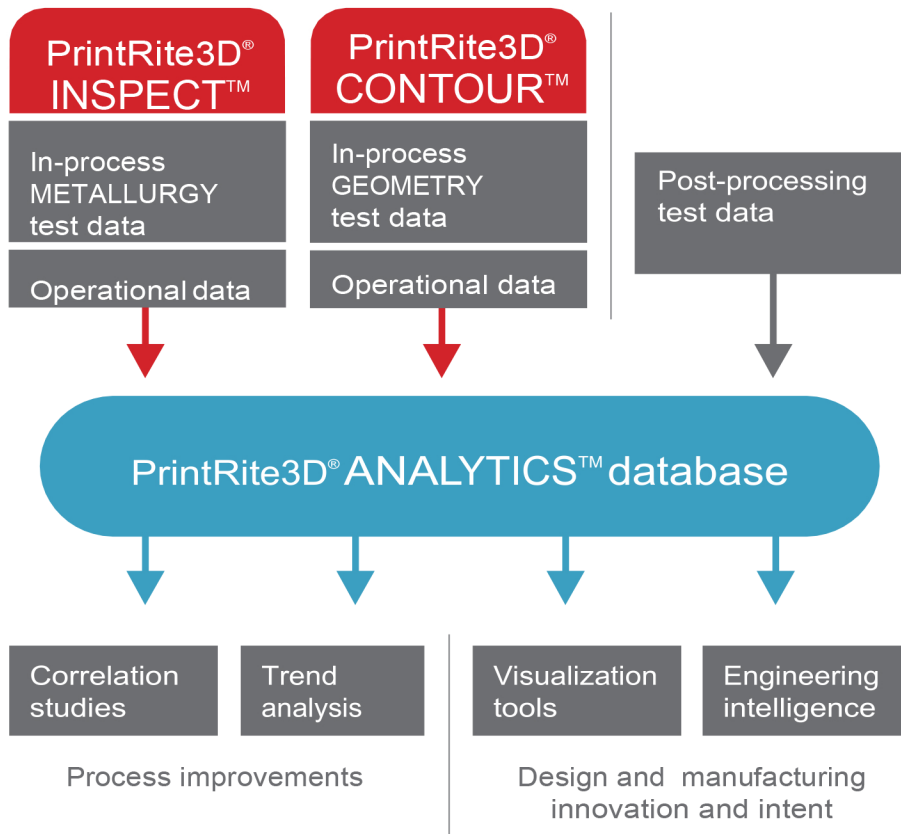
PrintRite3D® INSPECT™

In-process METALLURGY test data

Operational data

PrintRite3D® CONTOUR™

In-process GEOMETRY test data

Operational data

Post-processing test data

PrintRite3D® ANALYTICS™ database

Correlation studies

Trend analysis

Visualization tools

Engineering intelligence

Process improvements

Design and manufacturing innovation and intent